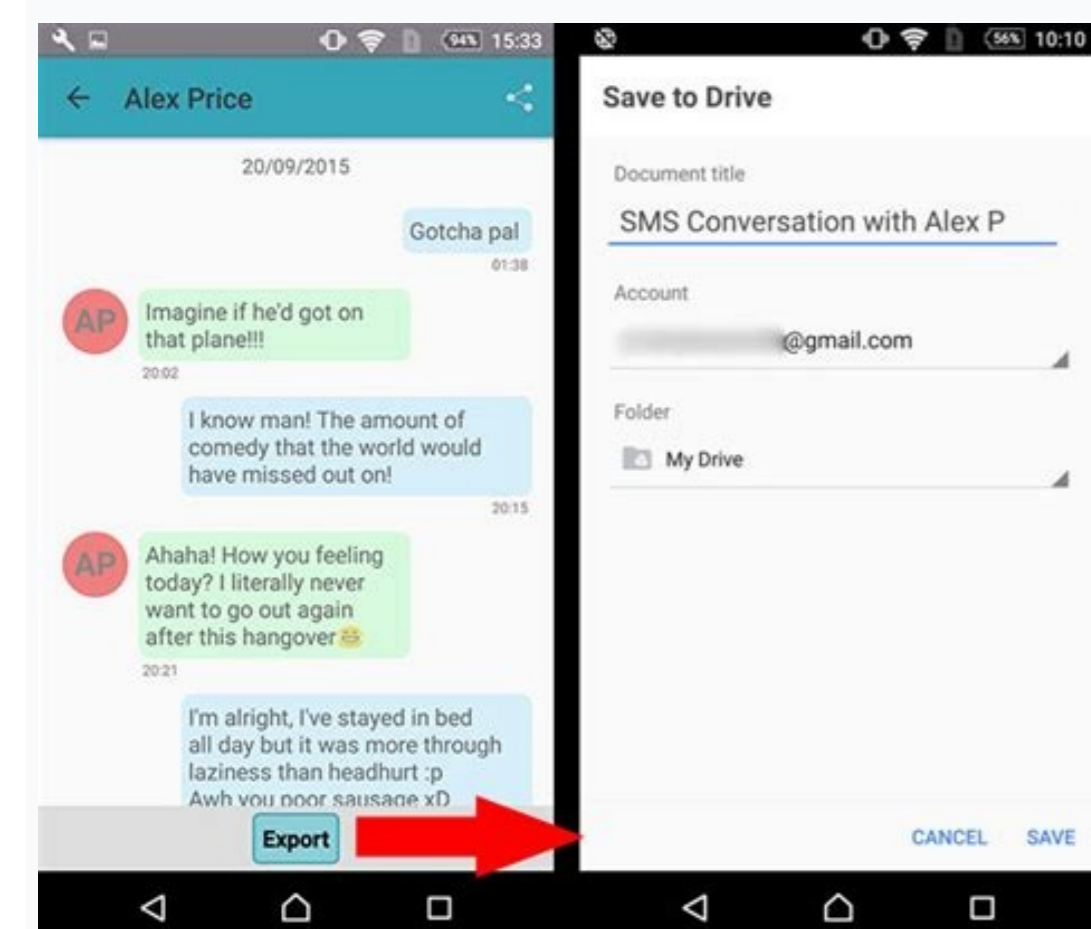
94% 15:33

Alex Price

20/09/2015

Gotcha pal
01:38

AP
Imagine if he'd got on that plane!!!
20:02

I know man! The amount of comedy that the world would have missed out on!
20:15

AP
Ahaha! How you feeling today? I literally never want to go out again after this hangover
20:21

I'm alright, I've stayed in bed all day but it was more through laziness than headhurt :p
Awh you poor sausage xD

Export

56% 10:10

Save to Drive

Document title
SMS Conversation with Alex P

Account
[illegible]@gmail.com

Folder
My Drive

CANCEL SAVE